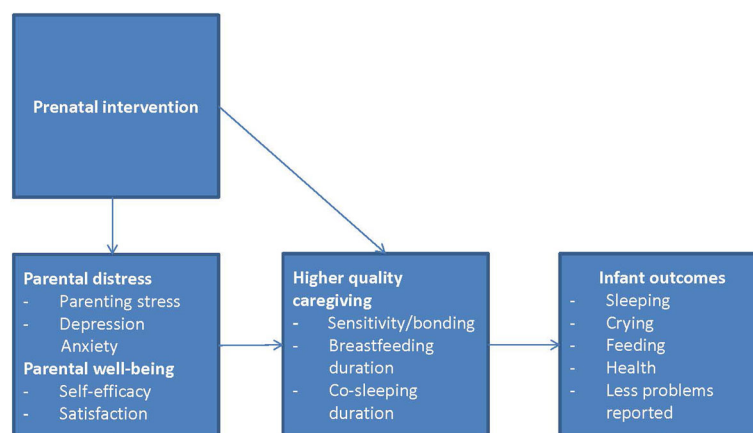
Prenatal intervention

Parental distress
- Parenting stress
- Depression
Anxiety
Parental well-being
- Self-efficacy
- Satisfaction

Higher quality caregiving
- Sensitivity/bonding
- Breastfeeding duration
- Co-sleeping duration

Infant outcomes
- Sleeping
- Crying
- Feeding
- Health
- Less problems reported